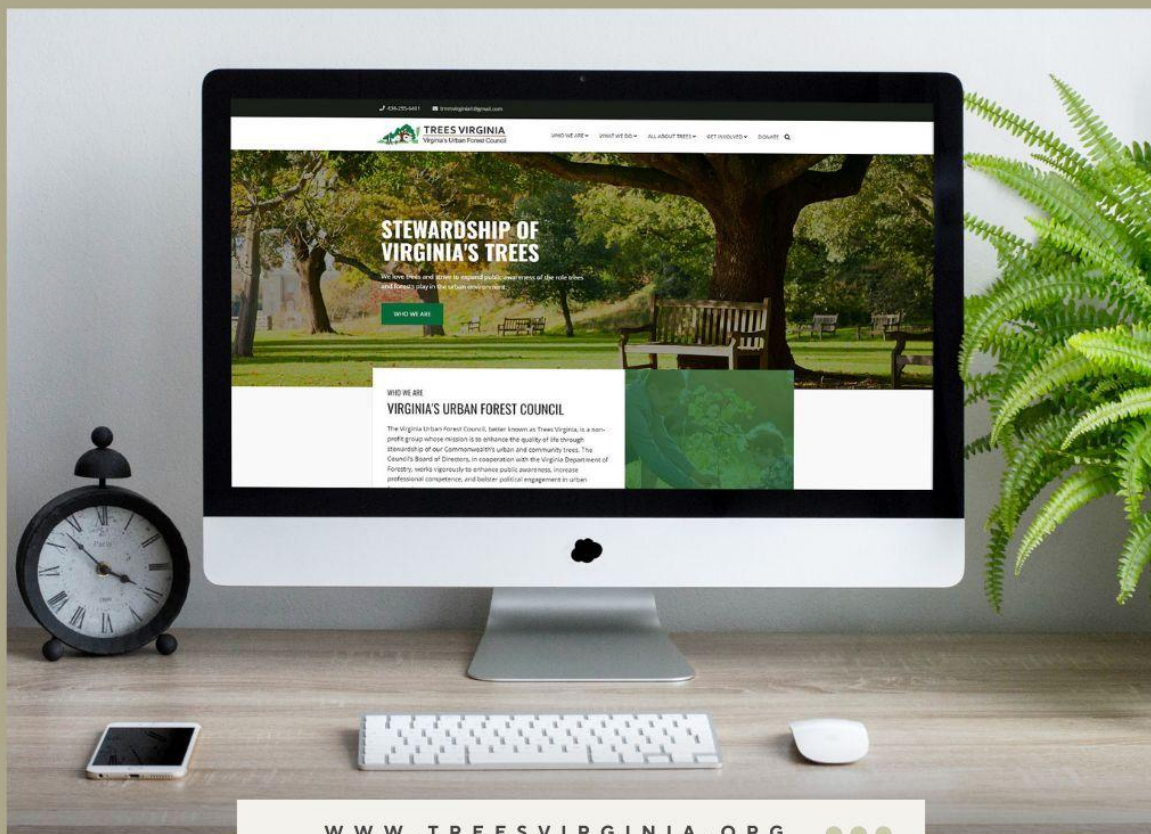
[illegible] treesvirginia@gmail.com

TREES VIRGINIA
Virginia's Urban Forest Council

WHO WE ARE ▾ WHAT WE DO ▾ ALL ABOUT TREES ▾ GET INVOLVED ▾ DONATE

STEWARDSHIP OF VIRGINIA'S TREES

We love trees and strive to expand public awareness of the role trees and forests play in the urban environment.

WHO WE ARE

WHO WE ARE

VIRGINIA'S URBAN FOREST COUNCIL

The Virginia Urban Forest Council, better known as Trees Virginia, is a non-profit group whose mission is to enhance the quality of life through stewardship of our Commonwealth's urban and community trees. The Council's Board of Directors, in cooperation with the Virginia Department of Forestry, works vigorously to enhance public awareness, increase professional competence, and bolster political engagement in urban

WWW.TREESVIRGINIA.ORG